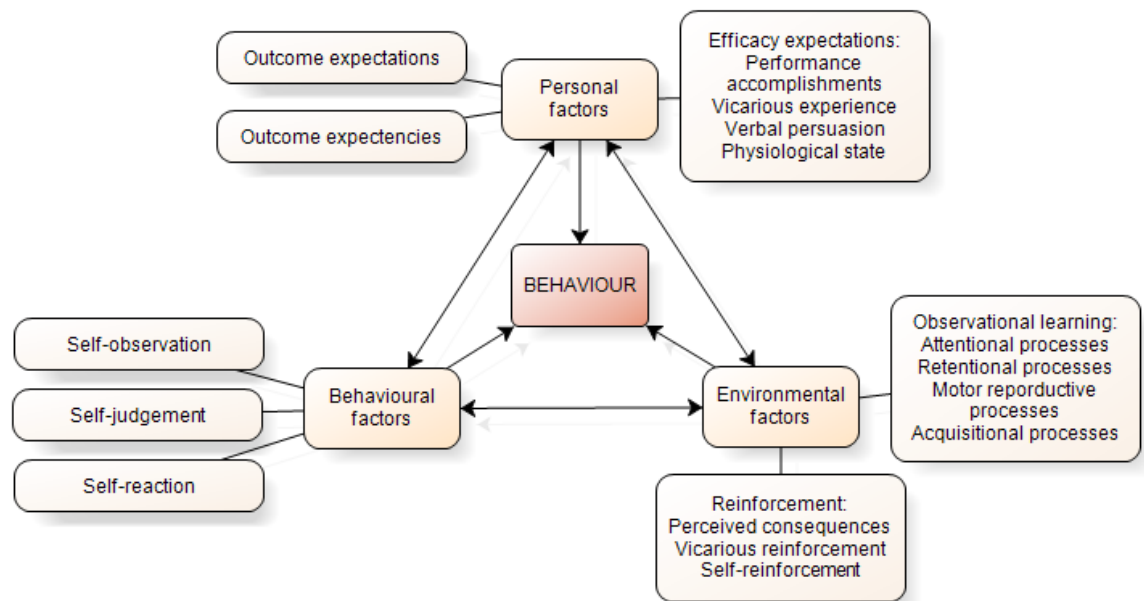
Outcome expectations

Outcome expectencies

Personal factors

Efficacy expectations:
Performance accomplishments
Vicarious experience
Verbal persuasion
Physiological state

BEHAVIOUR

Self-observation

Self-judgement

Self-reaction

Behavioural factors

Environmental factors

Observational learning:
Attentional processes
Retentional processes
Motor reporductive processes
Acquisitional processes

Reinforcement:
Perceived consequences
Vicarious reinforcement
Self-reinforcement